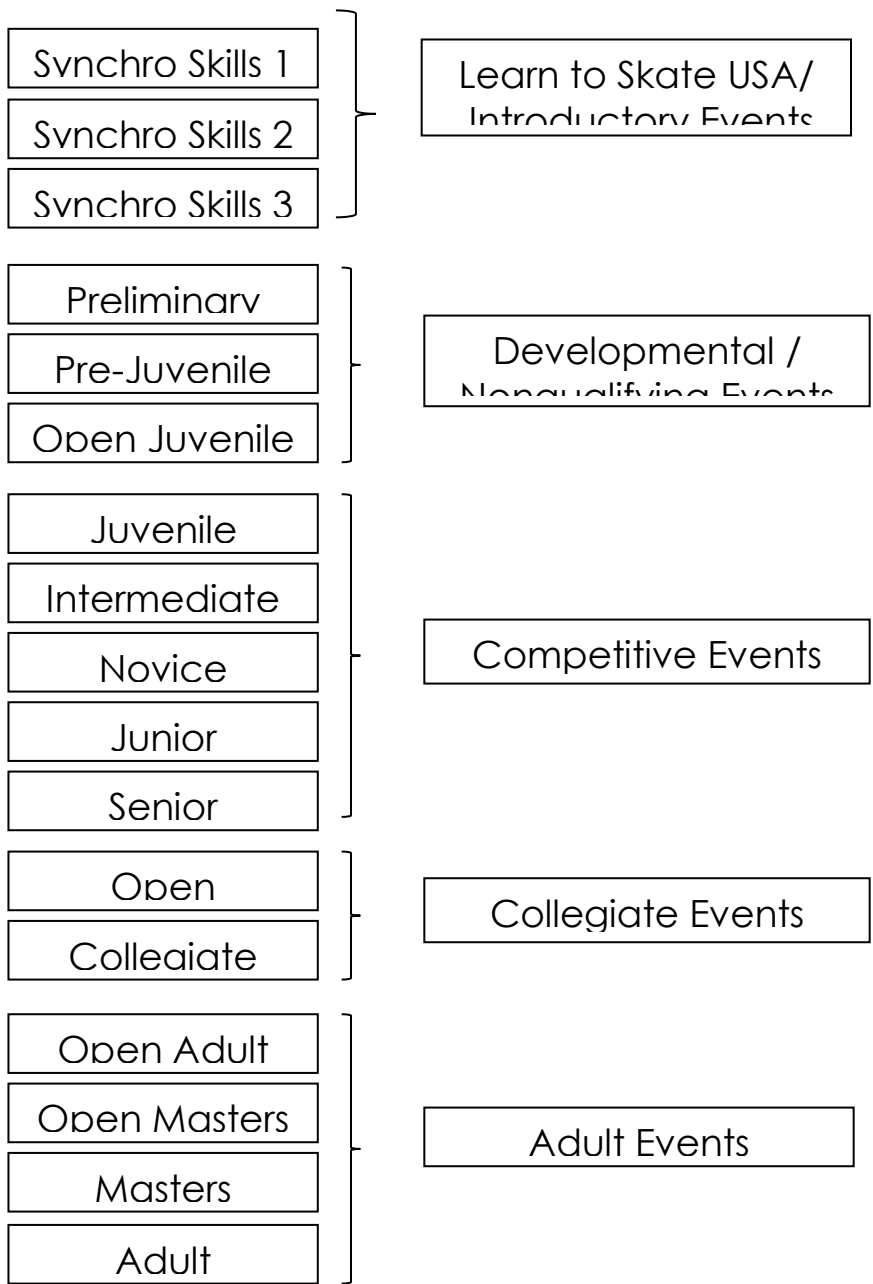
Synchro Skills 1

Synchro Skills 2

Synchro Skills 3

Learn to Skate USA/ Introductory Events

Preliminary

Pre-Juvenile

Open Juvenile

Developmental / Nonqualifying Events

Juvenile

Intermediate

Novice

Junior

Senior

Competitive Events

Open

Collegiate

Collegiate Events

Open Adult

Open Masters

Masters

Adult

Adult Events